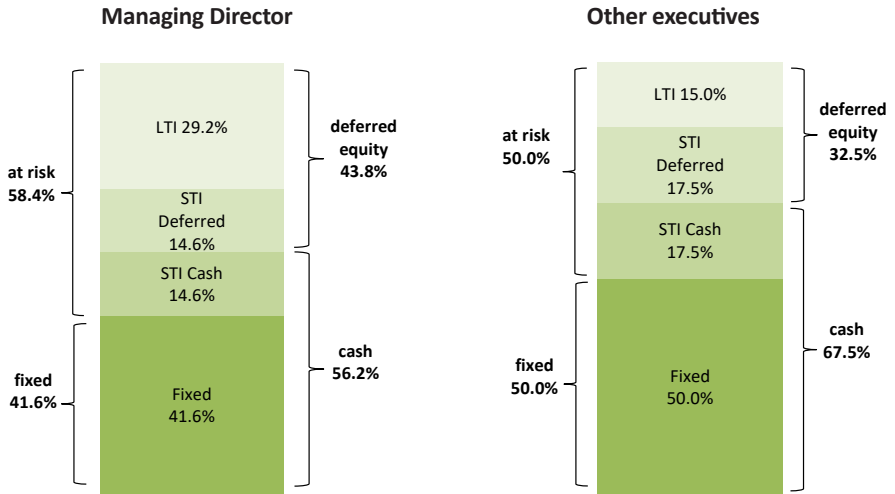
Managing Director

at risk
58.4%

fixed
41.6%

LTI 29.2%

STI
Deferred
14.6%

STI Cash
14.6%

Fixed
41.6%

deferred
equity
43.8%

cash
56.2%

Other executives

at risk
50.0%

fixed
50.0%

LTI 15.0%

STI
Deferred
17.5%

STI Cash
17.5%

Fixed
50.0%

deferred
equity
32.5%

cash
67.5%